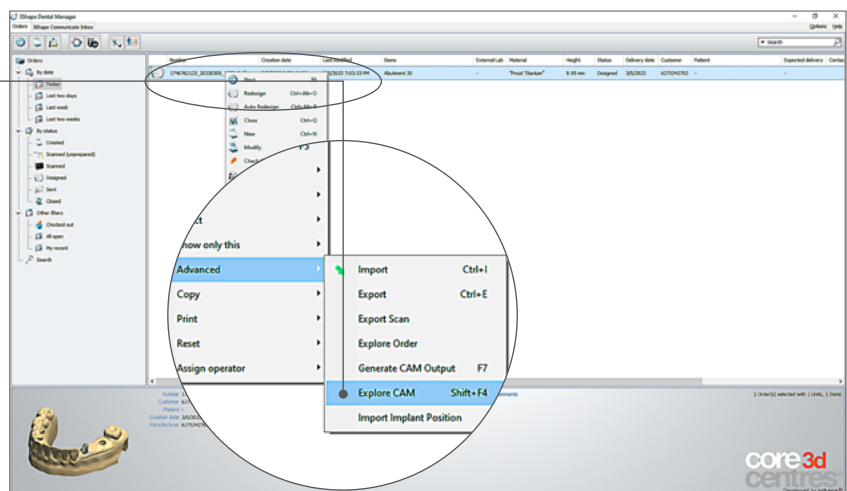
3Shape Dental Manager
Orders 3Shape Communicate Inbox
Options Help
Search

Orders
By date
Today
Last two days
Last week
Last two weeks
By status
Created
Scanned (unprepared)
Scanned
Designed
Sent
Closed
Other filters
Checked out
All open
My recent
Search

| Number | Creation date | Last modified | Items | External Lab | Material | Height | Status | Delivery date | Customer | Patient | Expected delivery | Contac |
|---|---|---|---|---|---|---|---|---|---|---|---|---|
| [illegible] | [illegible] | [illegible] 7:03:33 PM | Abutment 20 | - | "Preset Titanium" | 8.90 mm | Designed | 3/5/2023 | 6275042702 | - | - | |

Next
Redesign Ctrl+Alt+D
Auto Redesign Ctrl+Alt+R
Close Ctrl+Q
New Ctrl+N
Modify F3
Check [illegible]
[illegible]ct
Show only this
Advanced
Copy
Print
Reset
Assign operator

Import Ctrl+I
Export Ctrl+E
Export Scan
Explore Order
Generate CAM Output F7
Explore CAM Shift+F4
Import Implant Position

Number
Customer 627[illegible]
Patient
Creation date 2/5/202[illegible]
Manufacturer 6275042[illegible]
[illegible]mments
1 Order(s) selected with 1 Units, 1 Items

core3d centres